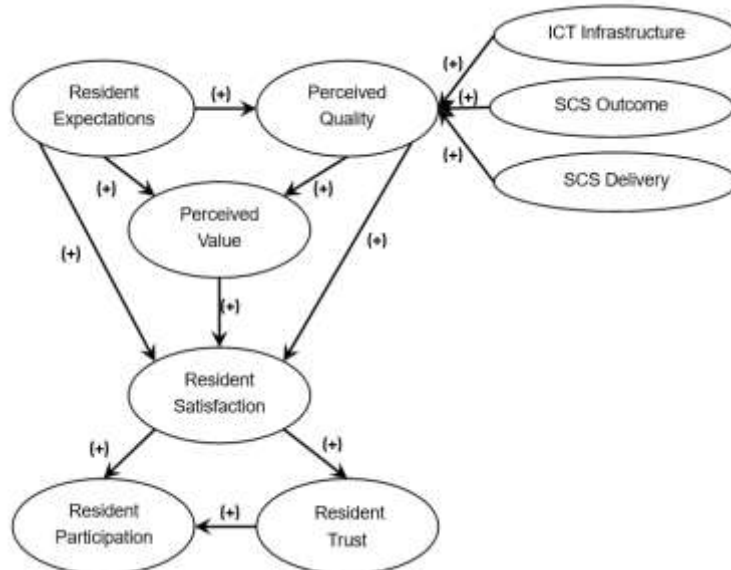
ICT Infrastructure

Resident Expectations

(+)

Perceived Quality

(+)

(+)

SCS Outcome

(+)

SCS Delivery

(+)

(+)

Perceived Value

(+)

(+)

(+)

Resident Satisfaction

(+)

(+)

Resident Participation

(+)

Resident Trust